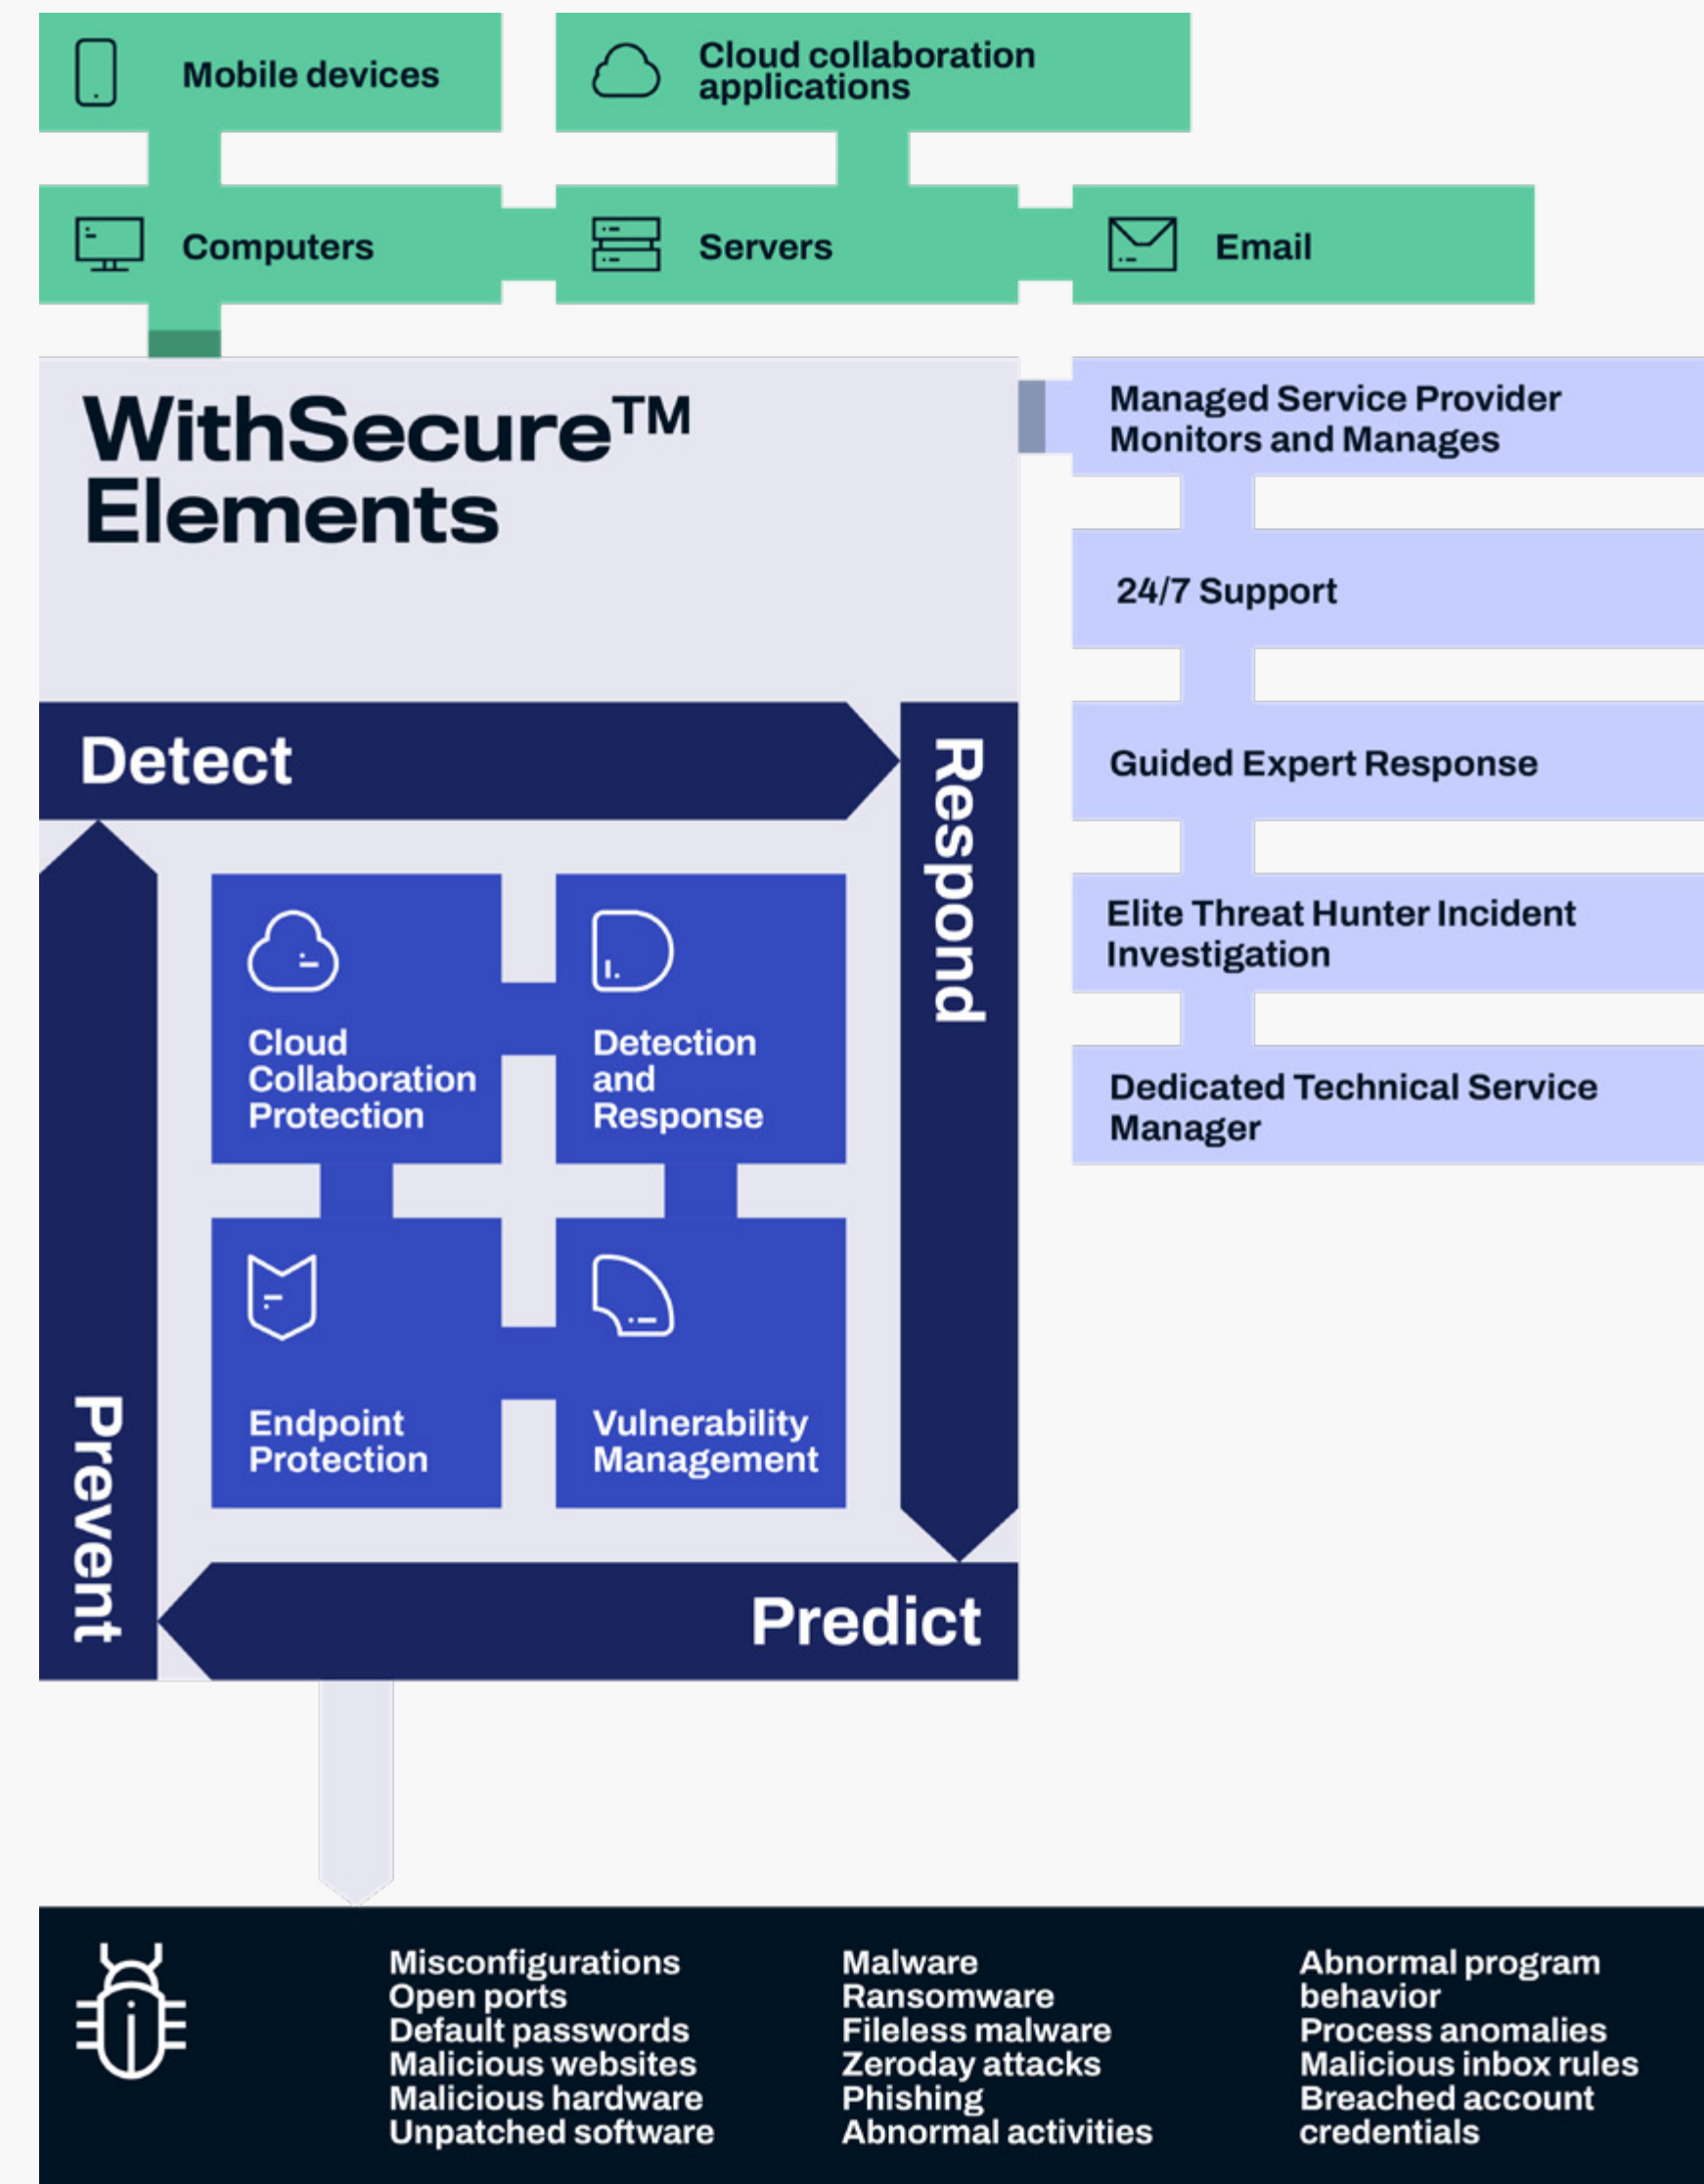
Mobile devices

Cloud collaboration applications

Computers

Servers

Email

WithSecure™ Elements

Detect

Respond

Cloud Collaboration Protection

Detection and Response

Endpoint Protection

Vulnerability Management

Prevent

Predict

Managed Service Provider Monitors and Manages

24/7 Support

Guided Expert Response

Elite Threat Hunter Incident Investigation

Dedicated Technical Service Manager

Misconfigurations
Open ports
Default passwords
Malicious websites
Malicious hardware
Unpatched software

Malware
Ransomware
Fileless malware
Zeroday attacks
Phishing
Abnormal activities

Abnormal program behavior
Process anomalies
Malicious inbox rules
Breached account credentials